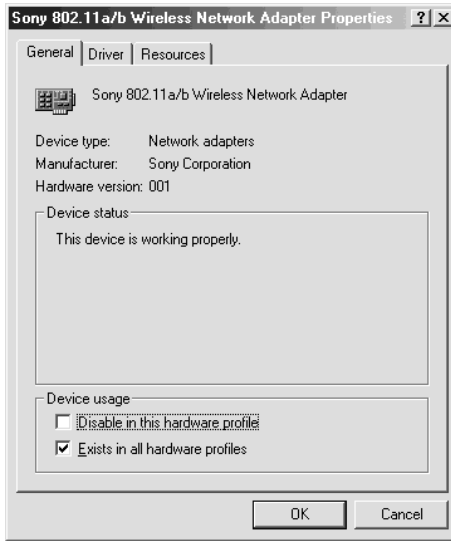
Sony 802.11a/b Wireless Network Adapter Properties ? X

General | Driver | Resources

Sony 802.11a/b Wireless Network Adapter

Device type: Network adapters
Manufacturer: Sony Corporation
Hardware version: 001

Device status

This device is working properly.

Device usage

Disable in this hardware profile

Exists in all hardware profiles

OK Cancel